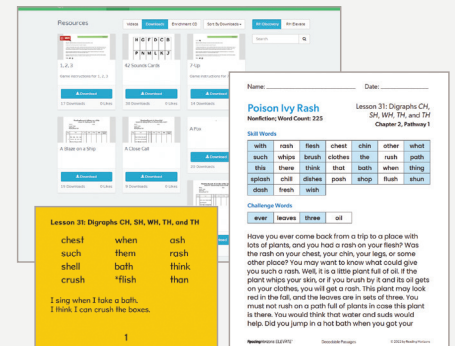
Resources

Initials | Downloads | Enrollment (O) | Sort By Downloads | All Elements | All Reviews

Search

Game instructions for 1, 2, 3

1.7 Downloads | 0 Likes

Download

BJ Sounds Cards

Download

Game instructions for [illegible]

Download

A Blade on a Ship

Download

A Close Call

Download

A Fox

Download

Lesson 31: Digraphs CH, SH, WH, TH, and TH

| chest | when | ash |
|---|---|---|
| such | them | rash |
| shell | bath | think |
| crush | *fish | than |

I sing when I fake a bath.
I think I can crush the boxes.

1

Name: ______________________ Date: ______________

Poison Ivy Rash
Nonfiction; Word Count: 225

Lesson 31: Digraphs CH, SH, WH, TH, and TH
Chapter 2, Pathway 1

Skill Words

| with | rash | flesh | chest | chin | other | what |
|---|---|---|---|---|---|---|
| such | whips | brush | clothes | the | rush | path |
| this | there | think | that | bath | when | thing |
| splash | chill | dishes | posh | shop | flush | shun |
| dash | fresh | wish | | | | |

Challenge Words

| ever | leaves | three | oil |
|---|---|---|---|

Have you ever come back from a trip to a place with lots of plants, and you had a rash on your flesh? Was the rash on your chest, your chin, your legs, or some other place? You may want to know what could give you such a rash. Well, it is a little plant full of oil. If the plant whips your skin, or if you brush by it and its oil gets on your clothes, you will get a rash. This plant may look red in the fall, and the leaves are in sets of three. You must not rush on a path full of plants in case this plant is there. You would think that water and suds would help. Did you jump in a hot bath when you get your

Reading Horizons ELEVATE | Decodable Passages | © 2024 by Reading Horizons